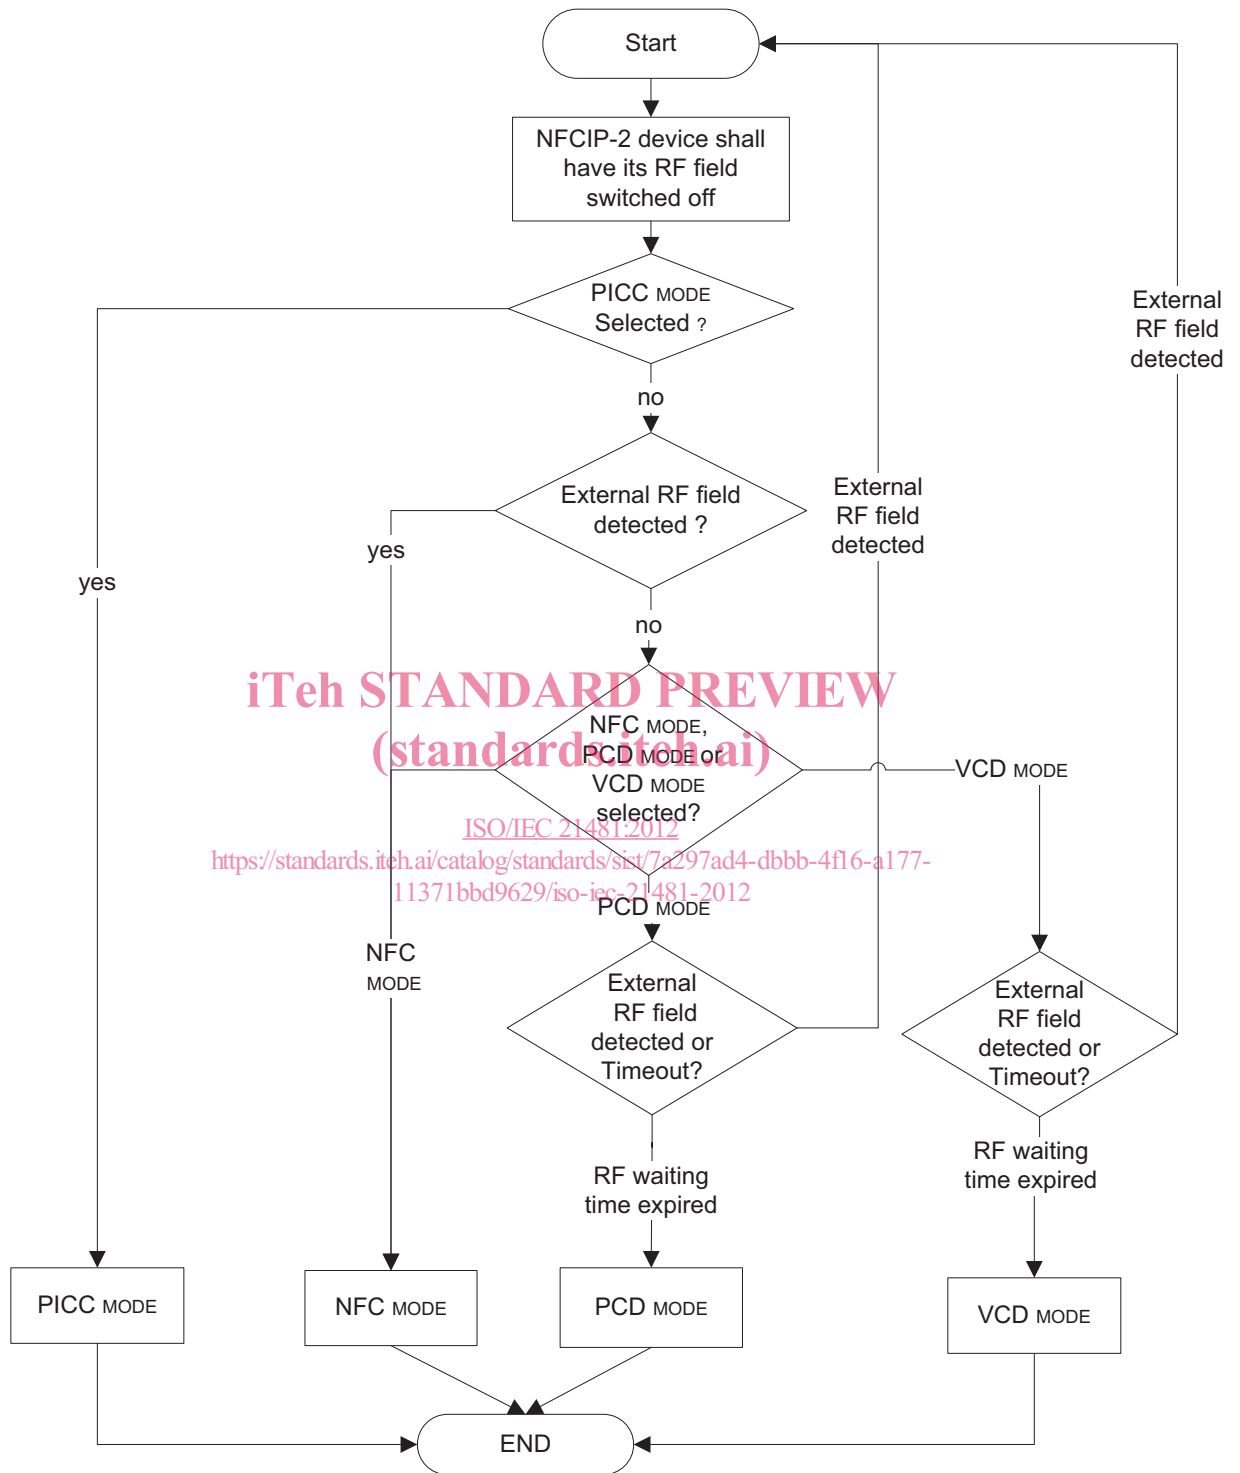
Start

NFCIP-2 device shall have its RF field switched off

PICC MODE Selected ?

no

External RF field detected ?

yes

yes

no

External RF field detected

External RF field detected

iTeh STANDARD PREVIEW (standards.iteh.ai)

NFC MODE, PCD MODE or VCD MODE selected?

VCD MODE

ISO/IEC 21481:2012
https://standards.iteh.ai/catalog/standards/sist/7a297ad4-dbbb-4f16-a177-11371bbd9629/iso-iec-21481-2012

PCD MODE

NFC MODE

External RF field detected or Timeout?

External RF field detected or Timeout?

RF waiting time expired

RF waiting time expired

PICC MODE

NFC MODE

PCD MODE

VCD MODE

END